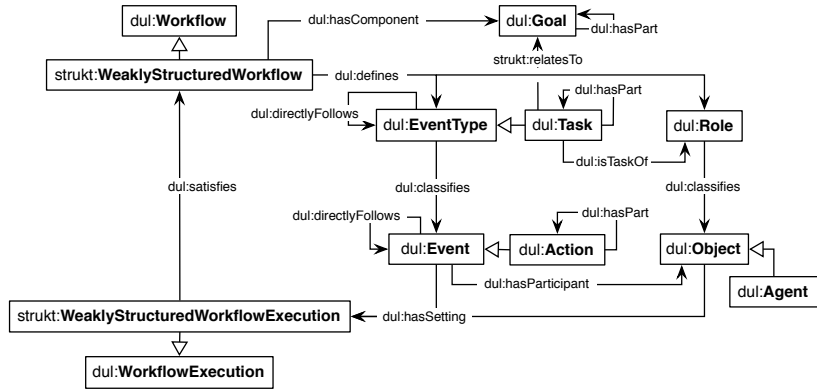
dul:**Workflow**

dul:hasComponent

dul:**Goal**

dul:hasPart

strukt:**WeaklyStructuredWorkflow**

dul:defines

strukt:relatesTo

dul:hasPart

dul:directlyFollows

dul:**EventType**

dul:**Task**

dul:**Role**

dul:isTaskOf

dul:satisfies

dul:classifies

dul:classifies

dul:hasPart

dul:directlyFollows

dul:**Event**

dul:**Action**

dul:**Object**

dul:hasParticipant

dul:**Agent**

strukt:**WeaklyStructuredWorkflowExecution**

dul:hasSetting

dul:**WorkflowExecution**